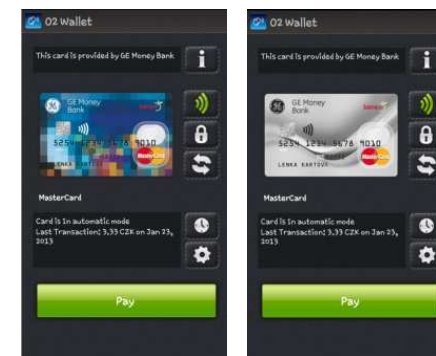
O2 Wallet

This card is provided by GE Money Bank

i

GE Money Bank

5255 1234 5678 9010

LENKA KARTOVA

MasterCard

MasterCard

Card is in automatic mode
Last Transaction: 3,33 CZK on Jan 23, 2013

Pay

O2 Wallet

This card is provided by GE Money Bank

i

GE Money Bank

5255 1234 5678 9010

LENKA KARTOVA

MasterCard

MasterCard

Card is in automatic mode
Last Transaction: 3,33 CZK on Jan 23, 2013

Pay